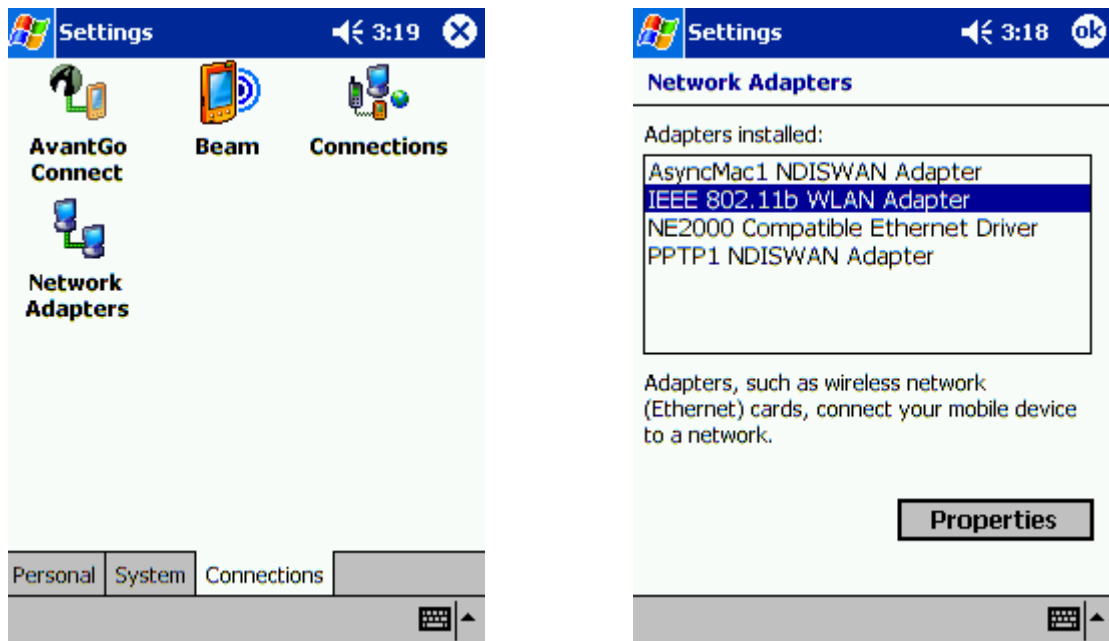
Settings 3:19

AvantGo Connect

Beam

Connections

Network Adapters

Personal | System | Connections

Settings 3:18 ok

Network Adapters

Adapters installed:

AsyncMac1 NDISWAN Adapter
IEEE 802.11b WLAN Adapter
NE2000 Compatible Ethernet Driver
PPTP1 NDISWAN Adapter

Adapters, such as wireless network (Ethernet) cards, connect your mobile device to a network.

Properties